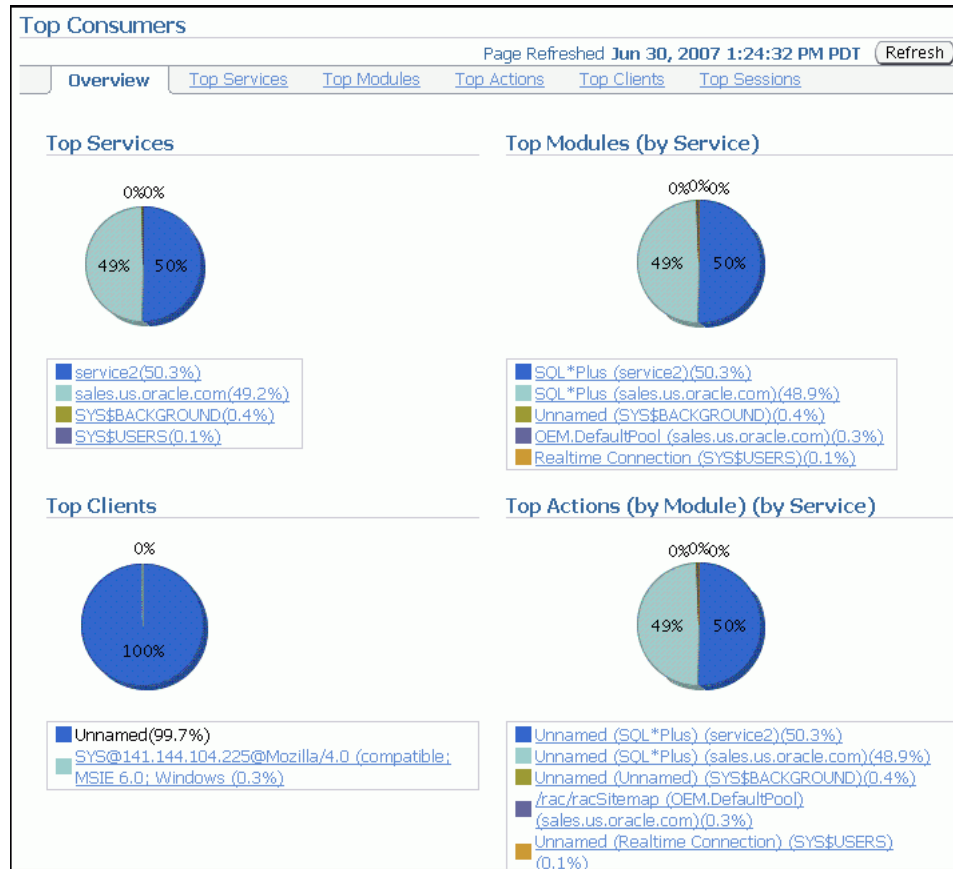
Top Consumers

Page Refreshed Jun 30, 2007 1:24:32 PM PDT Refresh

Overview | Top Services | Top Modules | Top Actions | Top Clients | Top Sessions

Top Services

0%0%

49% 50%

service2(50.3%)
sales.us.oracle.com(49.2%)
SYS$BACKGROUND(0.4%)
SYS$USERS(0.1%)

Top Modules (by Service)

0%0%0%

49% 50%

SQL*Plus (service2)(50.3%)
SQL*Plus (sales.us.oracle.com)(48.9%)
Unnamed (SYS$BACKGROUND)(0.4%)
OEM.DefaultPool (sales.us.oracle.com)(0.3%)
Realtime Connection (SYS$USERS)(0.1%)

Top Clients

0%

100%

Unnamed(99.7%)
SYS@141.144.104.225@Mozilla/4.0 (compatible; MSIE 6.0; Windows (0.3%)

Top Actions (by Module) (by Service)

0%0%0%

49% 50%

Unnamed (SQL*Plus) (service2)(50.3%)
Unnamed (SQL*Plus) (sales.us.oracle.com)(48.9%)
Unnamed (Unnamed) (SYS$BACKGROUND)(0.4%)
/rac/racSitemap (OEM.DefaultPool) (sales.us.oracle.com)(0.3%)
Unnamed (Realtime Connection) (SYS$USERS) (0.1%)